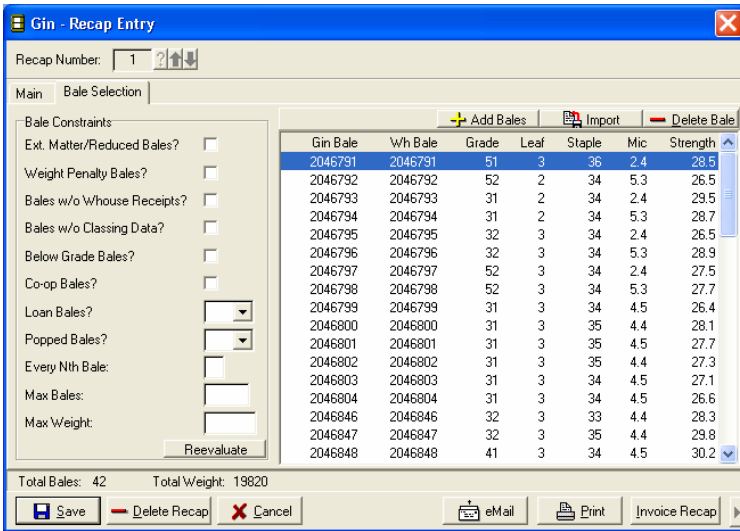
Gin - Recap Entry

Recap Number: 1 ?

Main | Bale Selection

Bale Constraints
Ext. Matter/Reduced Bales?
Weight Penalty Bales?
Bales w/o Whouse Receipts?
Bales w/o Classing Data?
Below Grade Bales?
Co-op Bales?
Loan Bales?
Popped Bales?
Every Nth Bale:
Max Bales:
Max Weight:
Reevaluate

Add Bales | Import | Delete Bale

| Gin Bale | Wh Bale | Grade | Leaf | Staple | Mic | Strength |
|---|---|---|---|---|---|---|
| 2046791 | 2046791 | 51 | 3 | 36 | 2.4 | 28.5 |
| 2046792 | 2046792 | 52 | 2 | 34 | 5.3 | 26.5 |
| 2046793 | 2046793 | 31 | 2 | 34 | 2.4 | 29.5 |
| 2046794 | 2046794 | 31 | 2 | 34 | 5.3 | 28.7 |
| 2046795 | 2046795 | 32 | 3 | 34 | 2.4 | 26.5 |
| 2046796 | 2046796 | 32 | 3 | 34 | 5.3 | 28.9 |
| 2046797 | 2046797 | 52 | 3 | 34 | 2.4 | 27.5 |
| 2046798 | 2046798 | 52 | 3 | 34 | 5.3 | 27.7 |
| 2046799 | 2046799 | 31 | 3 | 34 | 4.5 | 26.4 |
| 2046800 | 2046800 | 31 | 3 | 35 | 4.4 | 28.1 |
| 2046801 | 2046801 | 31 | 3 | 35 | 4.5 | 27.7 |
| 2046802 | 2046802 | 31 | 3 | 35 | 4.4 | 27.3 |
| 2046803 | 2046803 | 31 | 3 | 34 | 4.5 | 27.1 |
| 2046804 | 2046804 | 31 | 3 | 34 | 4.5 | 26.6 |
| 2046846 | 2046846 | 32 | 3 | 33 | 4.4 | 28.3 |
| 2046847 | 2046847 | 32 | 3 | 35 | 4.4 | 29.8 |
| 2046848 | 2046848 | 41 | 3 | 34 | 4.5 | 30.2 |

Total Bales: 42 Total Weight: 19820

Save | Delete Recap | Cancel | eMail | Print | Invoice Recap